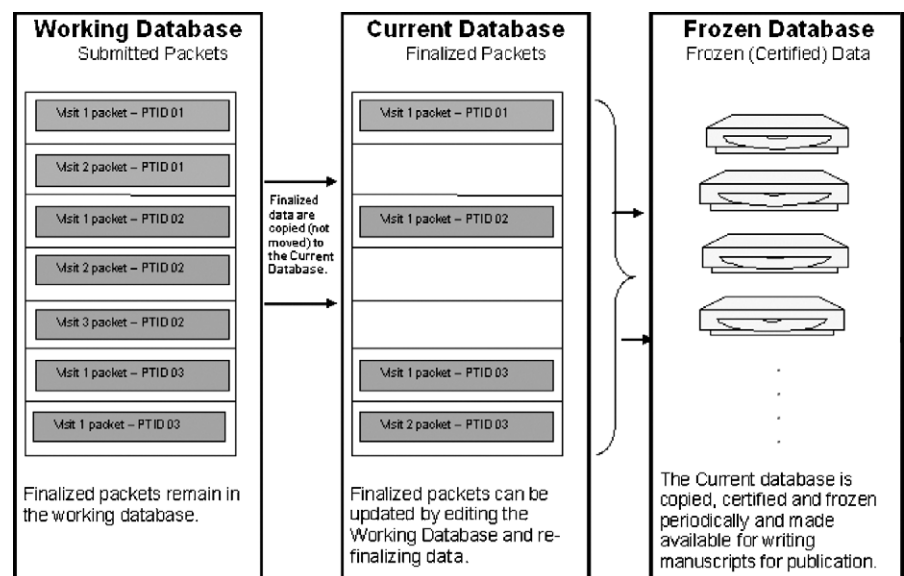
Working Database
Submitted Packets

Visit 1 packet – PTID 01

Visit 2 packet – PTID 01

Visit 1 packet – PTID 02

Visit 2 packet – PTID 02

Visit 3 packet – PTID 02

Visit 1 packet – PTID 03

Visit 1 packet – PTID 03

Finalized packets remain in the working database.

Finalized data are copied (not moved) to the Current Database.

Current Database
Finalized Packets

Visit 1 packet – PTID 01

Visit 1 packet – PTID 02

Visit 1 packet – PTID 03

Visit 2 packet – PTID 03

Finalized packets can be updated by editing the Working Database and re-finalizing data.

Frozen Database
Frozen (Certified) Data

The Current database is copied, certified and frozen periodically and made available for writing manuscripts for publication.